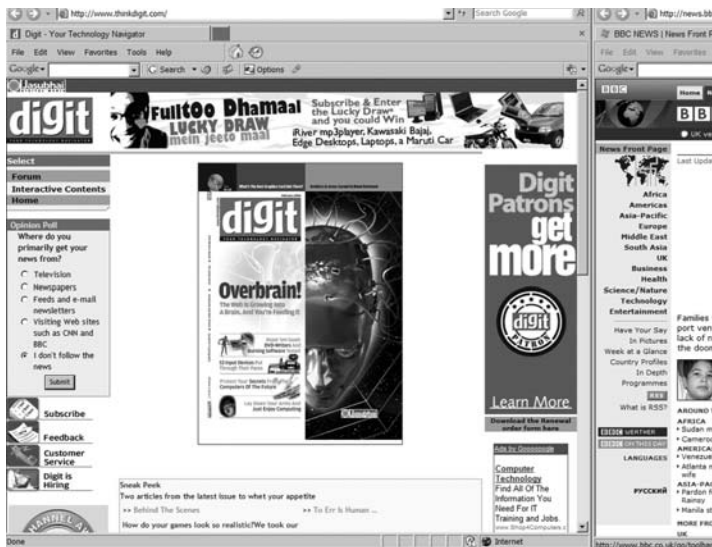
http://www.thinkdigit.com/
Search Google
Digit - Your Technology Navigator
File Edit View Favorites Tools Help
Google
Search
Options

digit
Fulltoo Dhamaal LUCKY DRAW mein jeeto maal
Subscribe & Enter the Lucky Draw and you could Win
iRiver mp3player, Kawasaki Bajaj, Edge Desktops, Laptops, a Maruti Car

Select
Forum
Interactive Contents
Home

Opinion Poll
Where do you primarily get your news from?
Television
Newspapers
Feeds and e-mail newsletters
Visiting Web sites such as CNN and BBC
I don't follow the news
Submit

Subscribe
Feedback
Customer Service
Digit is Hiring

digit
Overbrain!
The Web Is Growing Into A Brain, And You're Feeding It

Digit Patrons get more
digit PATRON
Learn More
Download the Renewal order form here

Ads by Google
Computer Technology
Find All Of The Information You Need For IT Training and Jobs.

Sneak Peek
Two articles from the latest issue to whet your appetite
Behind The Scenes
To Err Is Human ...
How do your games look so realistic!We took our

Done
Internet

http://news.bb
BBC NEWS | News Front P
File Edit View Favorites
Google
BBC
Home
B B
UK ve
News Front Page
Last Upda
Africa
Americas
Asia-Pacific
Europe
Middle East
South Asia
UK
Business
Health
Science/Nature
Technology
Entertainment
Families
port ven
lack of n
the door
Have Your Say
In Pictures
Week at a Glance
Country Profiles
In Depth
Programmes
RSS
What is RSS?
AROUND
AFRICA
Sudan
Camero
AMERICA
Venezu
Atlanta
wife
ASIA-PA
Pardon f
Rainsy
Manila s
MORE FR
UK
BBC WEATHER
BBC ON THIS DAY
LANGUAGES
РУССКИЙ
http://www.bbc.co.uk/go/toolba